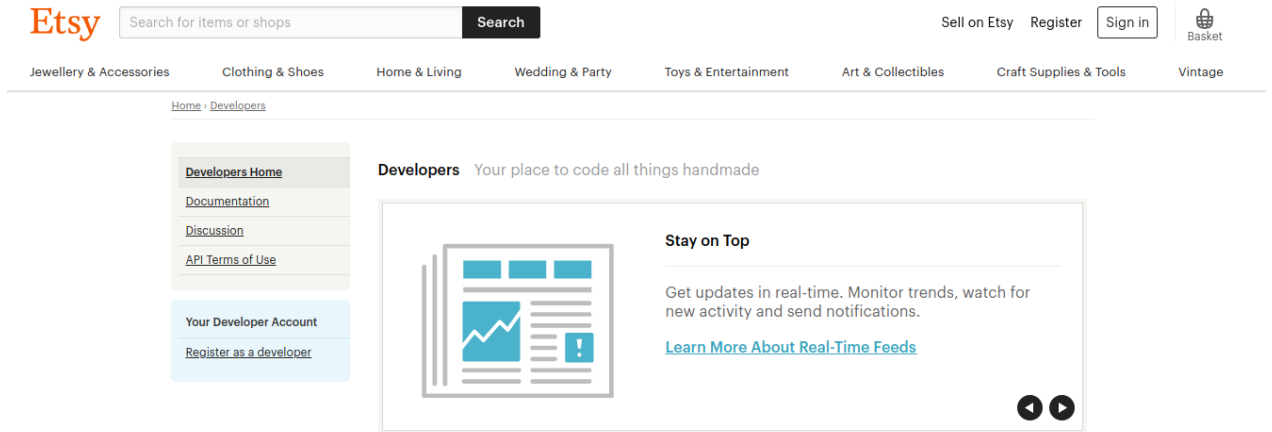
Etsy

Search for items or shops

Search

Sell on Etsy Register Sign in

Basket

Jewellery & Accessories Clothing & Shoes Home & Living Wedding & Party Toys & Entertainment Art & Collectibles Craft Supplies & Tools Vintage

Home › Developers

Developers Home
Documentation
Discussion
API Terms of Use

Your Developer Account
Register as a developer

Developers Your place to code all things handmade

Stay on Top

Get updates in real-time. Monitor trends, watch for new activity and send notifications.

Learn More About Real-Time Feeds